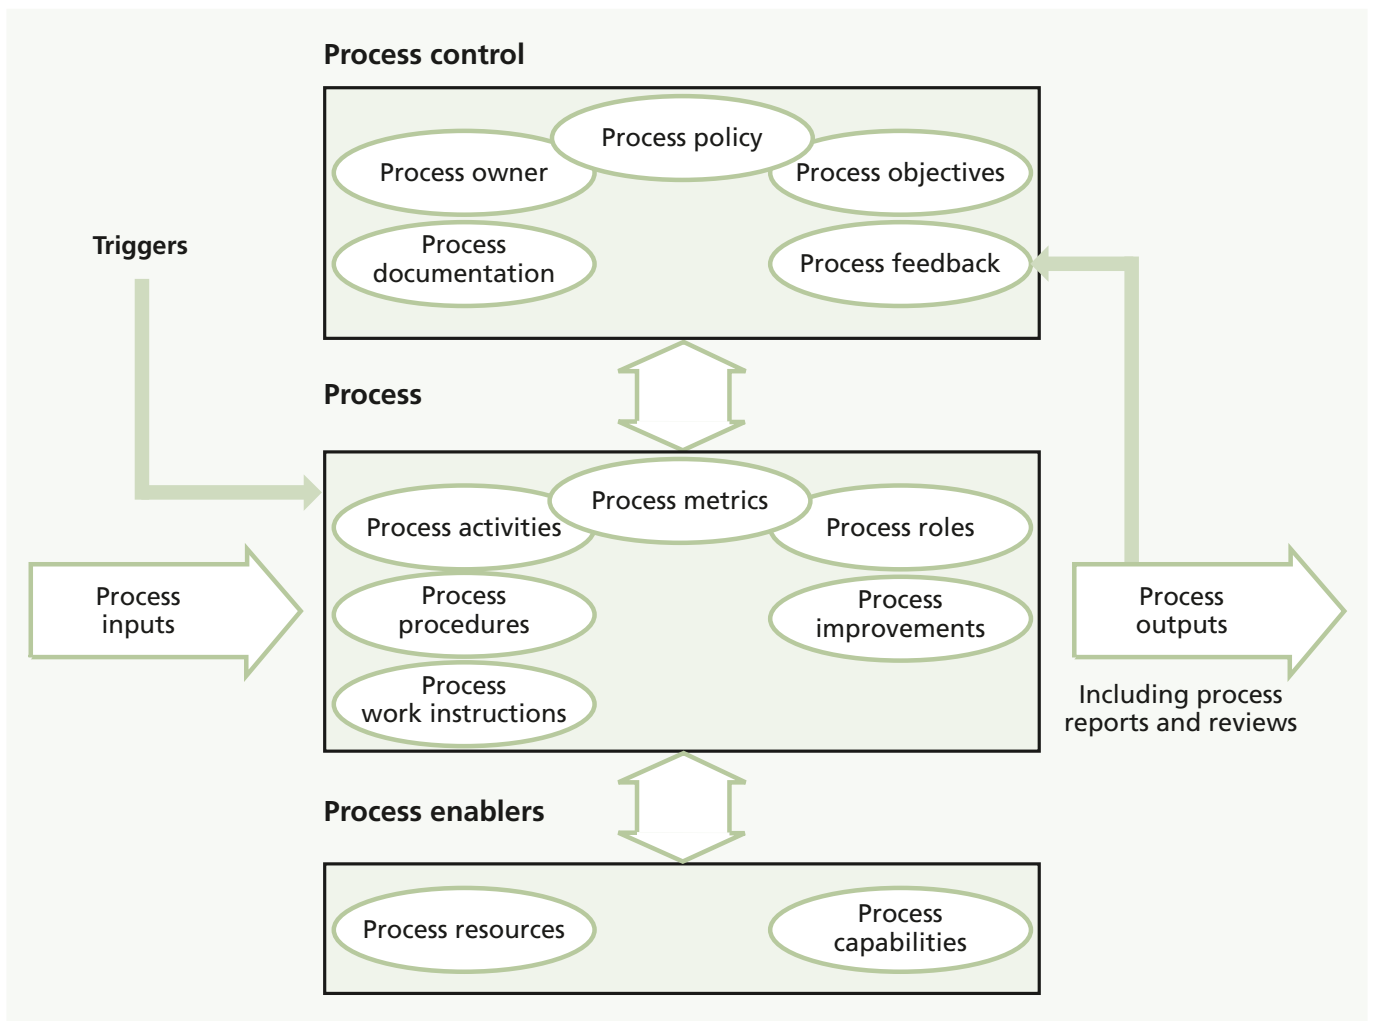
Process control

Process owner

Process policy

Process objectives

Process documentation

Process feedback

Triggers

Process

Process activities

Process metrics

Process roles

Process inputs

Process procedures

Process improvements

Process outputs

Process work instructions

Including process reports and reviews

Process enablers

Process resources

Process capabilities